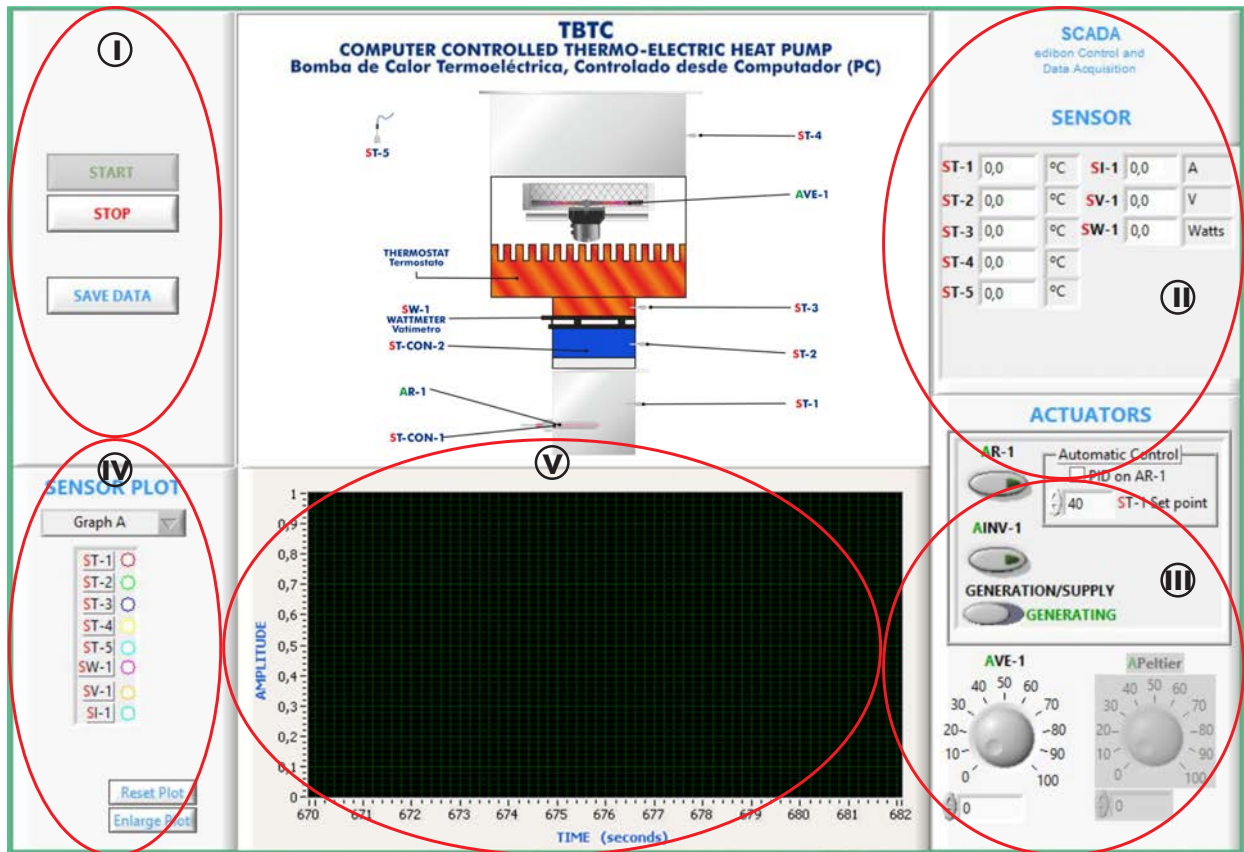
Ⓘ

START

STOP

SAVE DATA

TBTC
COMPUTER CONTROLLED THERMO-ELECTRIC HEAT PUMP
Bomba de Calor Termoeléctrica, Controlado desde Computador (PC)

ST-5

ST-4

AVE-1

THERMOSTAT
Termostato

SW-1
WATTMETER
Vatímetro

ST-3

ST-CON-2

ST-2

AR-1

ST-1

ST-CON-1

SCADA
edibon Control and Data Acquisition

SENSOR

| ST-1 | 0,0 | ºC | SI-1 | 0,0 | A |
|---|---|---|---|---|---|
| ST-2 | 0,0 | ºC | SV-1 | 0,0 | V |
| ST-3 | 0,0 | ºC | SW-1 | 0,0 | Watts |
| ST-4 | 0,0 | ºC | | | |
| ST-5 | 0,0 | ºC | | | |

Ⓘⓘ

Ⓘⓥ

SENSOR PLOT

Graph A

ST-1
ST-2
ST-3
ST-4
ST-5
SW-1
SV-1
SI-1

Reset Plot
Enlarge Plot

ⓥ

AMPLITUDE

1
0,9
0,8
0,7
0,6
0,5
0,4
0,3
0,2
0,1
0

670 671 672 673 674 675 676 677 678 679 680 681 682

TIME (seconds)

ACTUATORS

AR-1

Automatic Control
PID on AR-1
40 ST-1 Set point

AINV-1

GENERATION/SUPPLY
GENERATING

ⓘⓘⓘ

AVE-1
0 10 20 30 40 50 60 70 80 90 100
0

APeltier
0 10 20 30 40 50 60 70 80 90 100
0